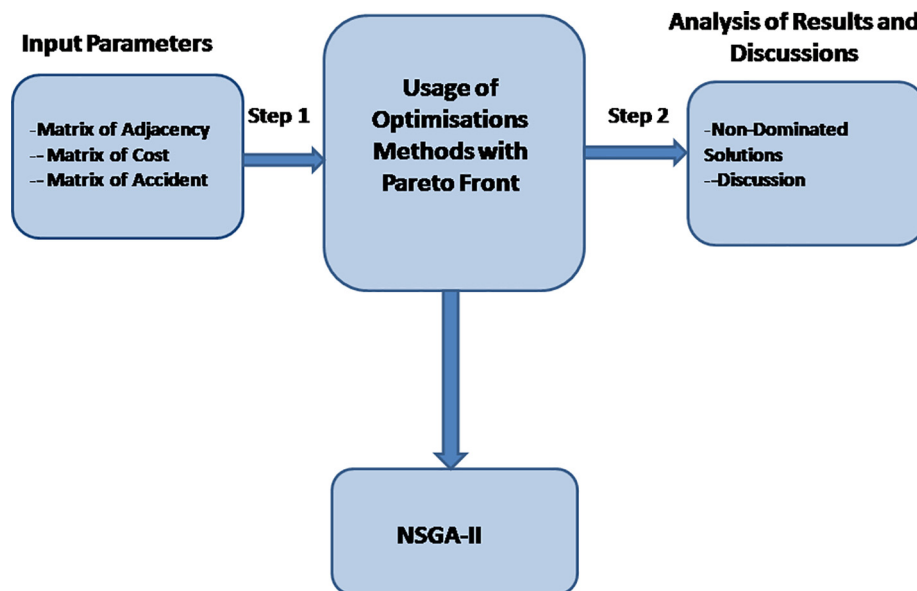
Input Parameters

-Matrix of Adjacency
-- Matrix of Cost
-- Matrix of Accident

Step 1

Usage of Optimisations Methods with Pareto Front

Step 2

Analysis of Results and Discussions

-Non-Dominated Solutions
--Discussion

NSGA-II